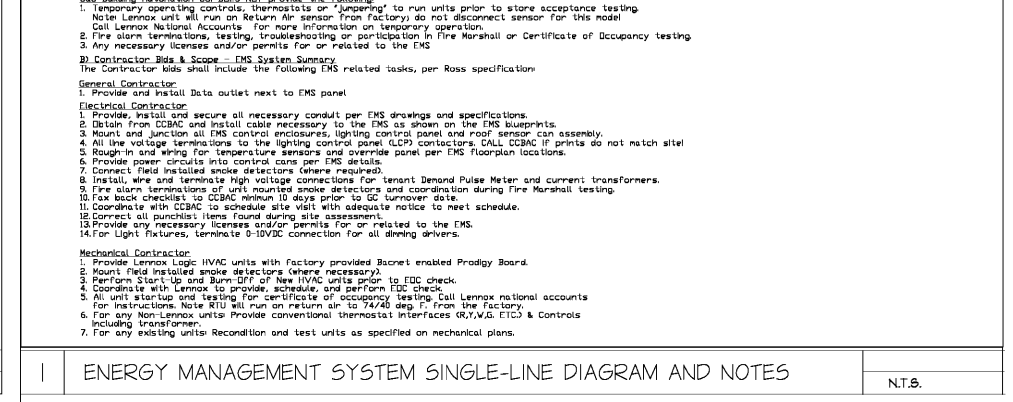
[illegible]
1. Temporary operating controls, thermostats or "jumpering" to run units prior to store acceptance testing. Note Lennox unit will run on Return Air sensor from factory; do not disconnect sensor for this model Call Lennox National Accounts for more information on temporary operation.
2. Fire alarm terminations, testing, troubleshooting or participation in Fire Marshall or Certificate of Occupancy testing.
3. Any necessary licenses and/or permits for or related to the EMS

B) Contractor Bids & Scope – EMS System Summary
The Contractor bids shall include the following EMS related tasks, per Ross specification:

General Contractor
1. Provide and install Data outlet next to EMS panel

Electrical Contractor
1. Provide, install and secure all necessary conduit per EMS drawings and specifications.
2. Obtain from CCBAC and install cable necessary to the EMS as shown on the EMS blueprints.
3. Mount and junction all EMS control enclosures, lighting control panel and roof sensor can assembly.
4. All line voltage terminations to the lighting control panel (LCP) contactors. CALL CCBAC if prints do not match site!
5. Rough-in and wiring for temperature sensors and override panel per EMS floorplan locations.
6. Provide power circuits into control cans per EMS details.
7. Connect field installed smoke detectors (where required).
8. Install, wire and terminate high voltage connections for tenant Demand Pulse Meter and current transformers.
9. Fire alarm terminations of unit mounted smoke detectors and coordination during Fire Marshall testing.
10. Fax back checklist to CCBAC minimum 10 days prior to GC turnover date.
11. Coordinate with CCBAC to schedule site visit with adequate notice to meet schedule.
12. Correct all punchlist items found during site assessment.
13. Provide any necessary licenses and/or permits for or related to the EMS.
14. For Light fixtures, terminate 0-10VDC connection for all dimming drivers.

Mechanical Contractor
1. Provide Lennox Logic HVAC units with factory provided Bacnet enabled Prodigy Board.
2. Mount field installed smoke detectors (where necessary).
3. Perform Start-Up and Burn-Off of New HVAC units prior to EDC check.
4. Coordinate with Lennox to provide, schedule, and perform EDC check.
5. All unit startup and testing for certificate of occupancy testing. Call Lennox national accounts for instructions. Note RTU will run on return air to 74/40 deg. F. from the factory.
6. For any Non-Lennox units: Provide conventional thermostat interfaces (R,Y,W,G, ETC.) & Controls including transformer.
7. For any existing units: Recondition and test units as specified on mechanical plans.

1 ENERGY MANAGEMENT SYSTEM SINGLE-LINE DIAGRAM AND NOTES N.T.S.